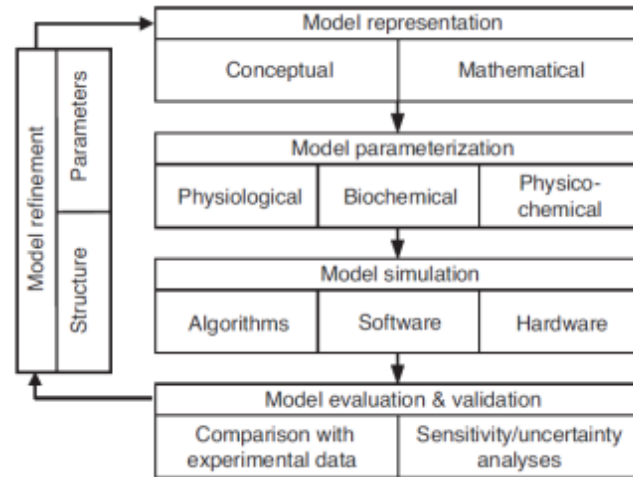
Model refinement

Parameters

Structure

Model representation

Conceptual

Mathematical

Model parameterization

Physiological

Biochemical

Physicochemical

Model simulation

Algorithms

Software

Hardware

Model evaluation & validation

Comparison with experimental data

Sensitivity/uncertainty analyses